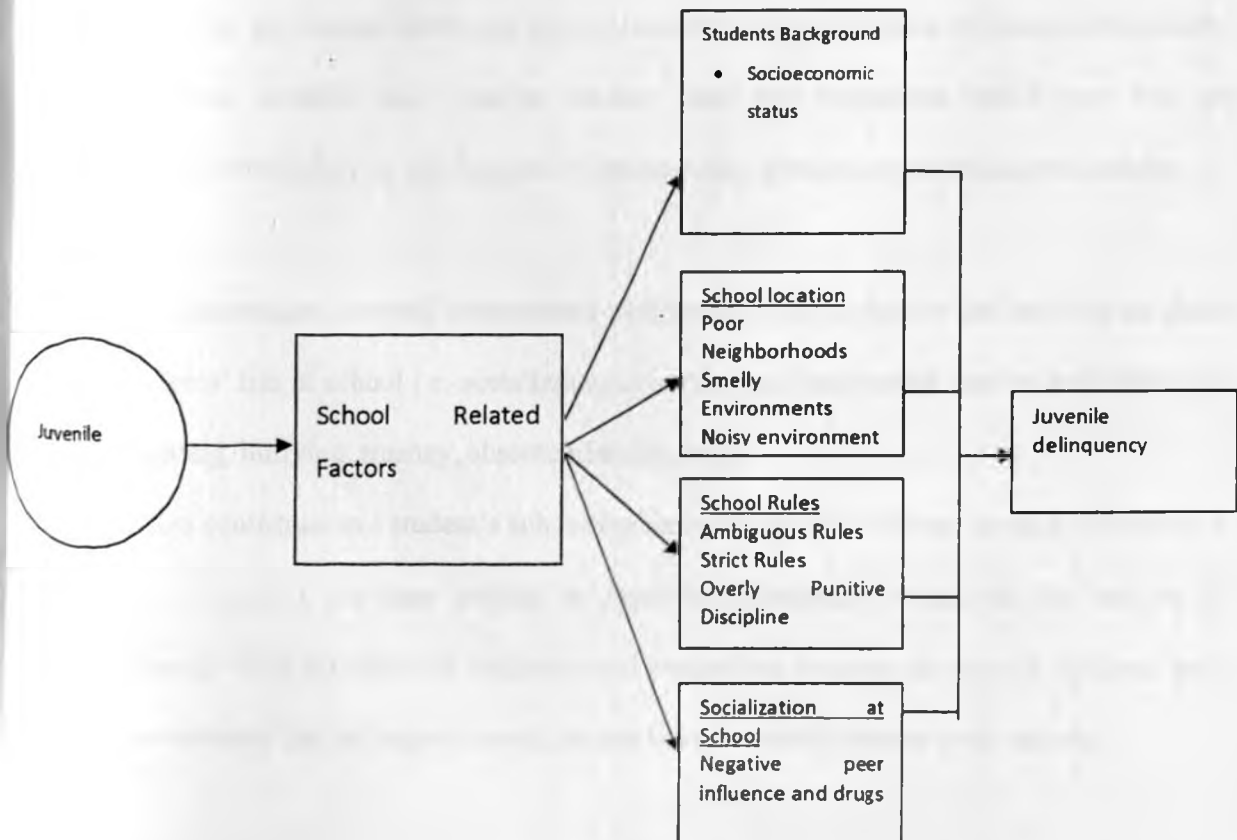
Students Background
• Socioeconomic status

Juvenile

School Related Factors

School location
Poor Neighborhoods
Smelly Environments
Noisy environment

Juvenile delinquency

School Rules
Ambiguous Rules
Strict Rules
Overly Punitive Discipline

Socialization at School
Negative peer influence and drugs